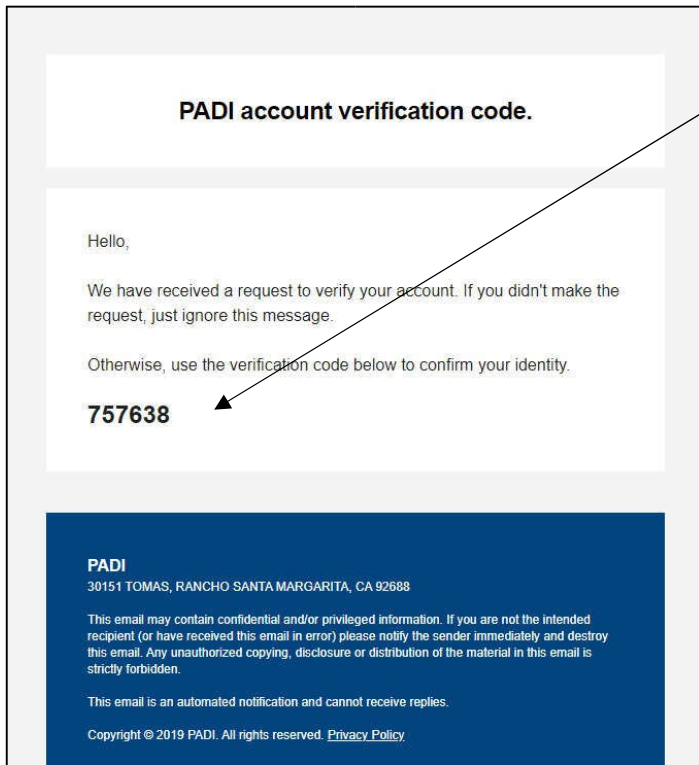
PADI account verification code.

Hello,

We have received a request to verify your account. If you didn't make the request, just ignore this message.

Otherwise, use the verification code below to confirm your identity.

757638

PADI
30151 TOMAS, RANCHO SANTA MARGARITA, CA 92688

This email may contain confidential and/or privileged information. If you are not the intended recipient (or have received this email in error) please notify the sender immediately and destroy this email. Any unauthorized copying, disclosure or distribution of the material in this email is strictly forbidden.

This email is an automated notification and cannot receive replies.

Copyright © 2019 PADI. All rights reserved. Privacy Policy